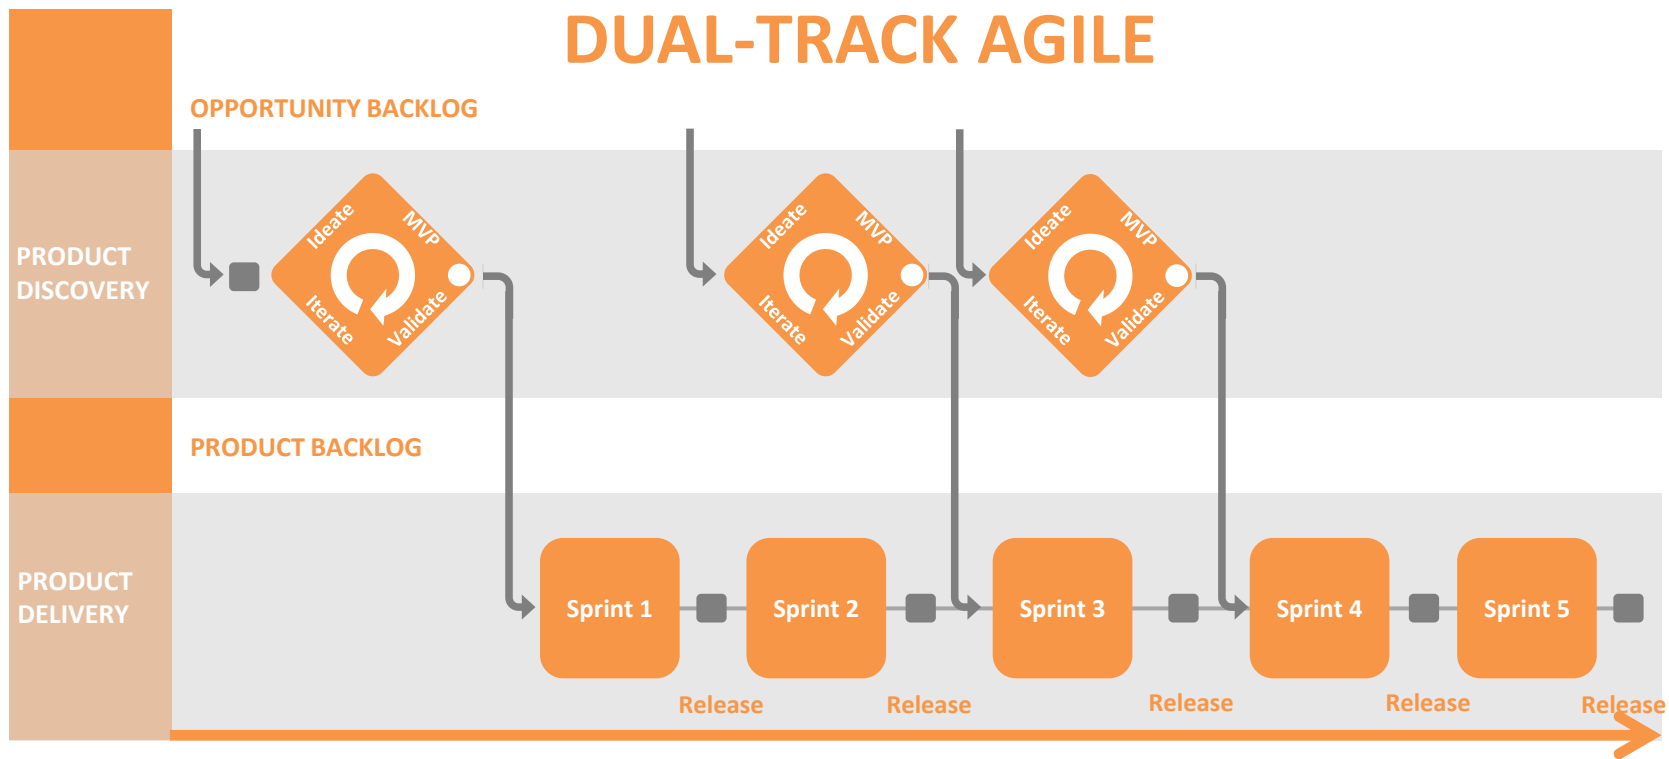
DUAL-TRACK AGILE

OPPORTUNITY BACKLOG

PRODUCT DISCOVERY

Ideate MVP Iterate Validate

Ideate MVP Iterate Validate

Ideate MVP Iterate Validate

PRODUCT BACKLOG

PRODUCT DELIVERY

Sprint 1 Sprint 2 Sprint 3 Sprint 4 Sprint 5

Release Release Release Release Release